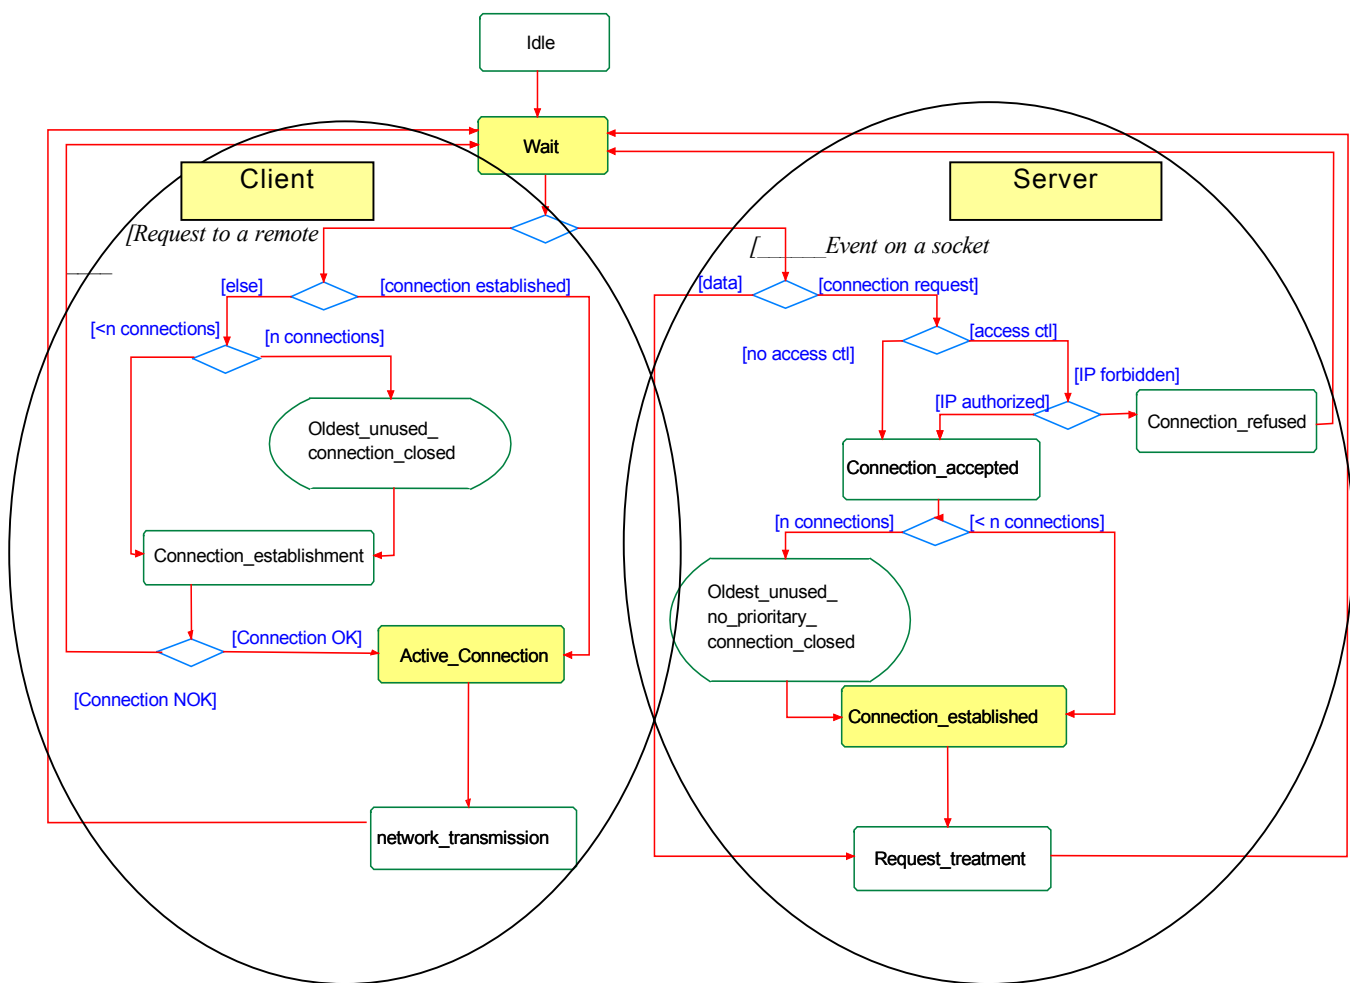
Idle

Wait

Client

Server

[Request to a remote

_____

[_____Event on a socket

[else]

[connection established]

[<n connections]

[n connections]

Oldest_unused_ connection_closed

Connection_establishment

[Connection OK]

Active_Connection

[Connection NOK]

network_transmission

[data]

[connection request]

[access ctl]

[no access ctl]

[IP forbidden]

[IP authorized]

Connection_refused

Connection_accepted

[n connections]

[< n connections]

Oldest_unused_ no_prioritary_ connection_closed

Connection_established

Request_treatment